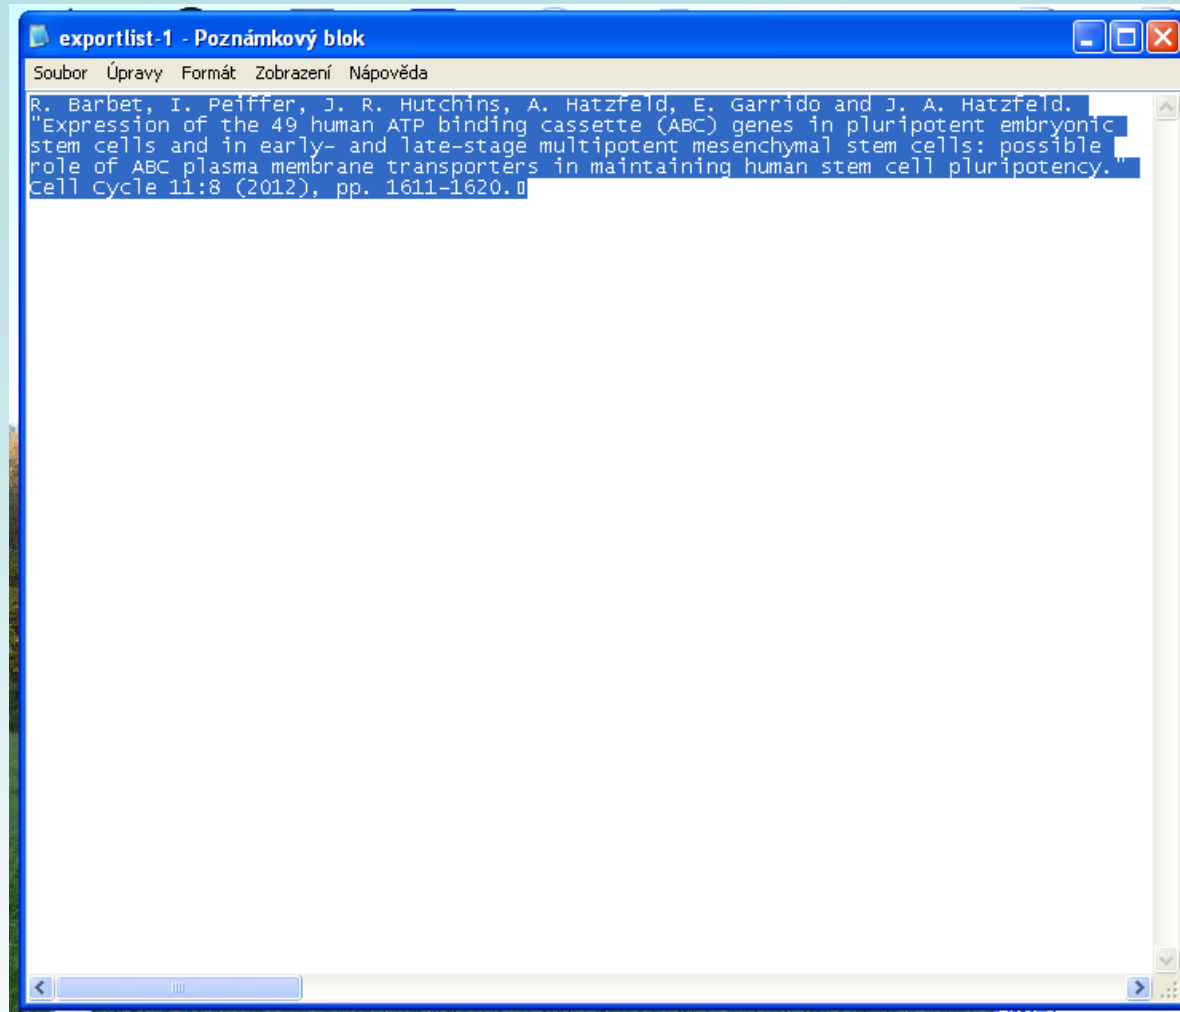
exportlist-1 - Poznámkový blok

Soubor Úpravy Formát Zobrazení Nápověda

R. Barbet, I. Peiffer, J. R. Hutchins, A. Hatzfeld, E. Garrido and J. A. Hatzfeld. "Expression of the 49 human ATP binding cassette (ABC) genes in pluripotent embryonic stem cells and in early- and late-stage multipotent mesenchymal stem cells: possible role of ABC plasma membrane transporters in maintaining human stem cell pluripotency." Cell Cycle 11:8 (2012), pp. 1611-1620.